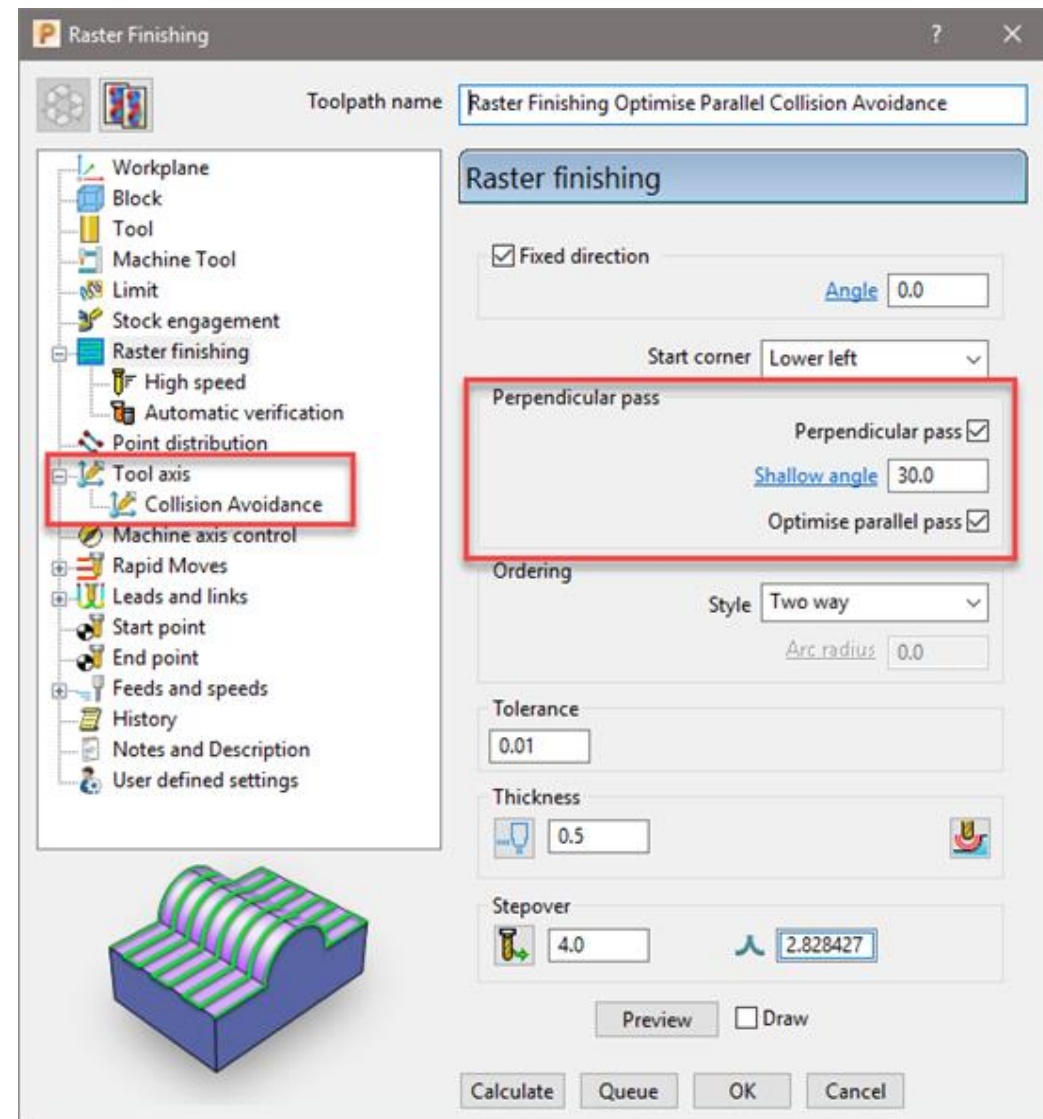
Raster Finishing ? ×

Toolpath name Raster Finishing Optimise Parallel Collision Avoidance

Workplane
Block
Tool
Machine Tool
Limit
Stock engagement
Raster finishing
High speed
Automatic verification
Point distribution
Tool axis
Collision Avoidance
Machine axis control
Rapid Moves
Leads and links
Start point
End point
Feeds and speeds
History
Notes and Description
User defined settings

Raster finishing

Fixed direction

Angle 0.0

Start corner Lower left

Perpendicular pass

Perpendicular pass

Shallow angle 30.0

Optimise parallel pass

Ordering

Style Two way

Arc radius 0.0

Tolerance

0.01

Thickness

0.5

Stepover

4.0 2.828427

Preview Draw

Calculate Queue OK Cancel